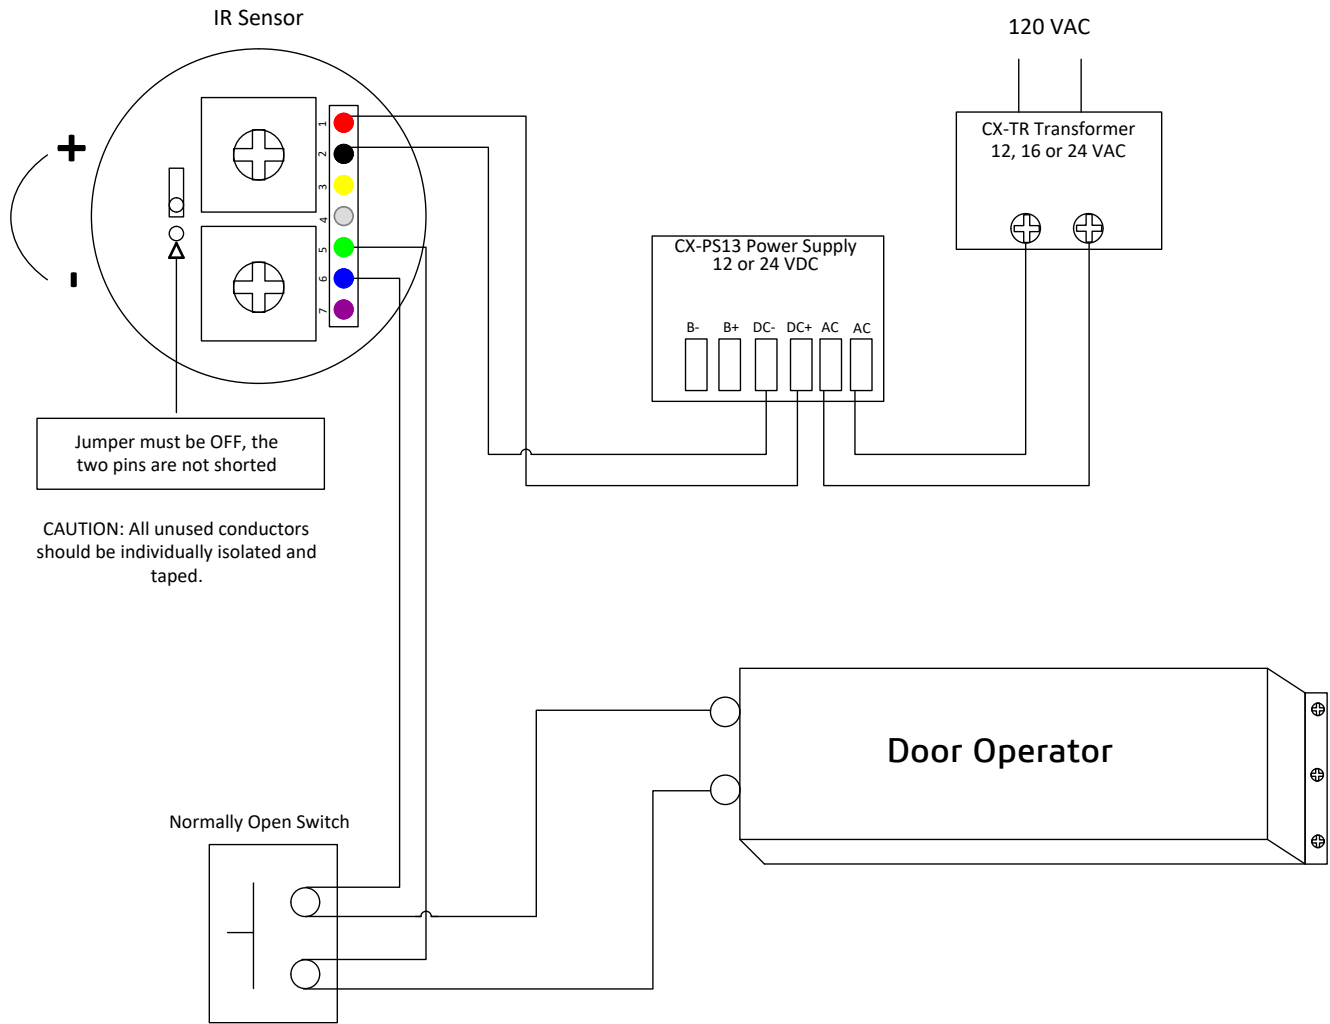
IR Sensor

120 VAC

+

-

1
2
3
4
5
6
7

CX-TR Transformer
12, 16 or 24 VAC

CX-PS13 Power Supply
12 or 24 VDC

B- B+ DC- DC+ AC AC

Jumper must be OFF, the two pins are not shorted

CAUTION: All unused conductors should be individually isolated and taped.

Door Operator

Normally Open Switch